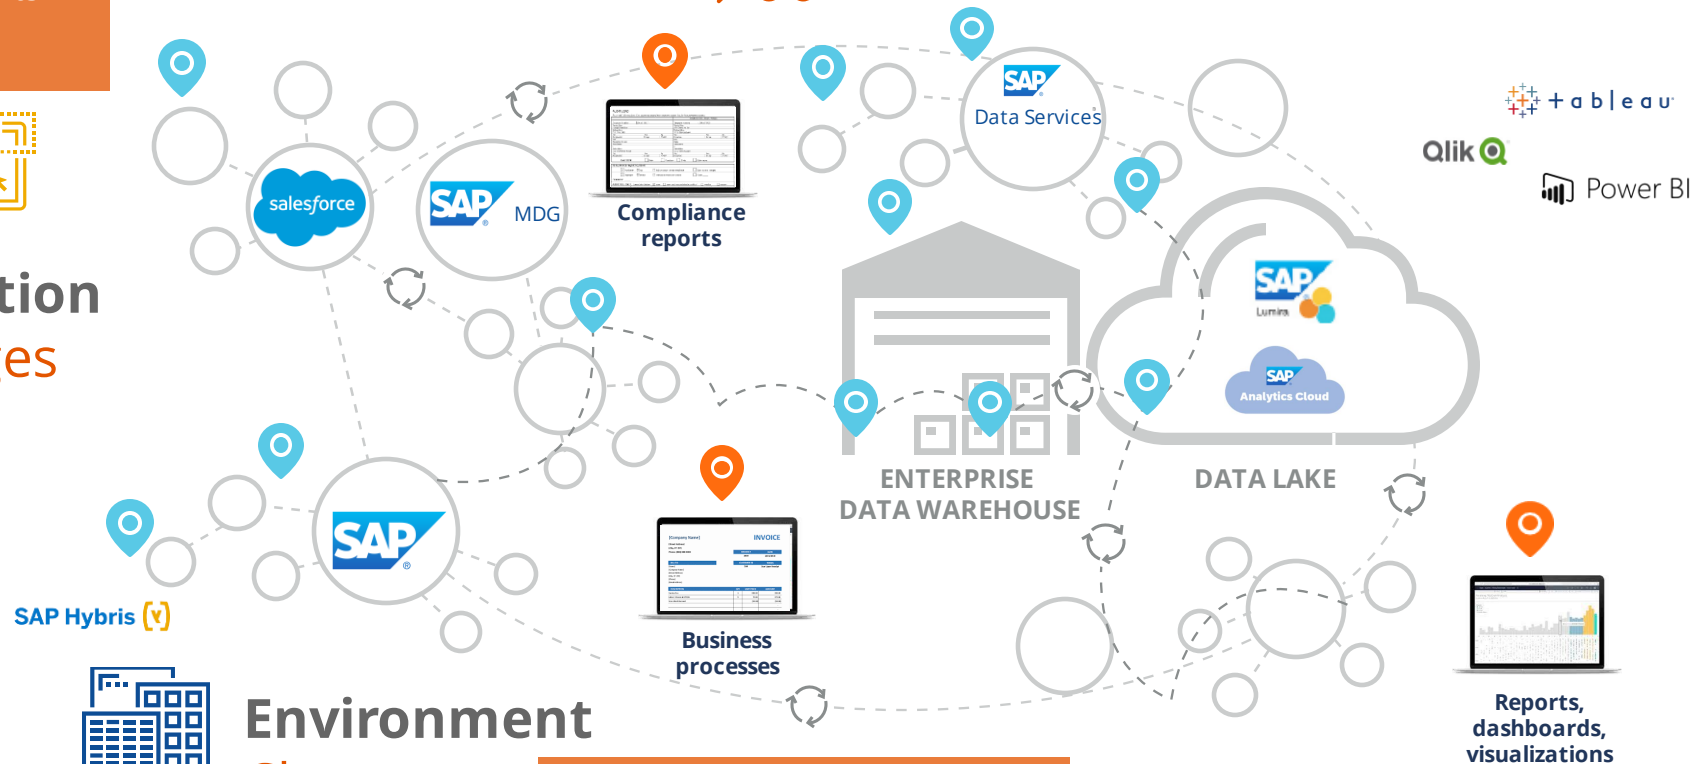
tion
es

salesforce

SAP MDG

Compliance reports

SAP Data Services

tableau

Qlik

Power BI

SAP Lumira

SAP Analytics Cloud

ENTERPRISE DATA WAREHOUSE

DATA LAKE

SAP

SAP Hybris

Business processes

Reports, dashboards, visualizations

Environment